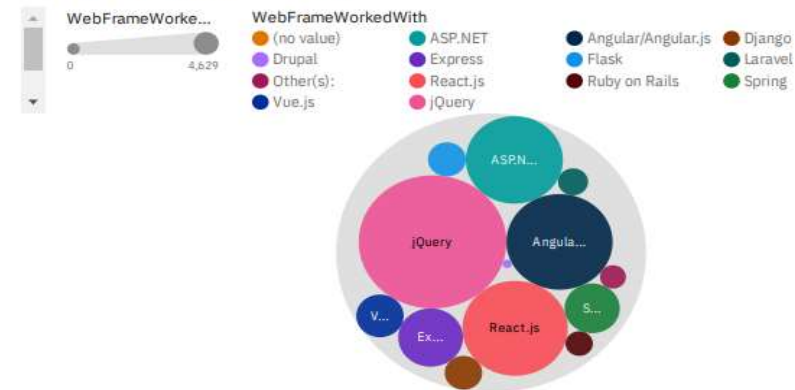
WebFrameWorke...

0 4,629

WebFrameWorkedWith

(no value)
ASP.NET
Angular/Angular.js
Django
Drupal
Express
Flask
Laravel
Other(s):
React.js
Ruby on Rails
Spring
Vue.js
jQuery

ASP.N...
jQuery
Angula...
S...
V...
Ex...
React.js